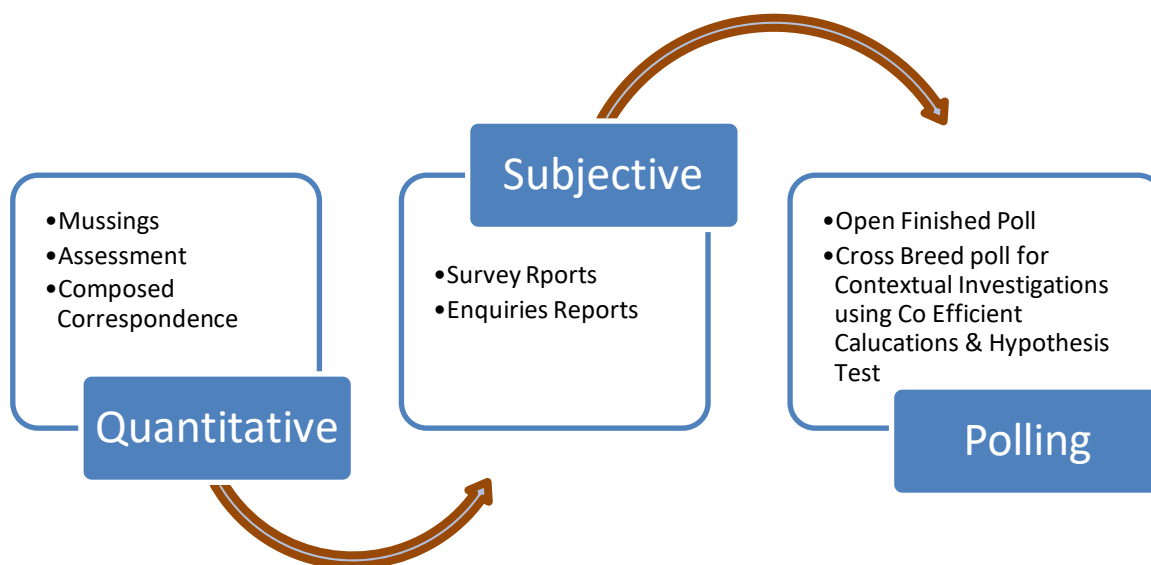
•Mussings
•Assessment
•Composed Correspondence

Quantitative

Subjective

•Survey Rports
•Enquiries Reports

•Open Finished Poll
•Cross Breed poll for Contextual Investigations using Co Efficient Calucations & Hypothesis Test

Polling